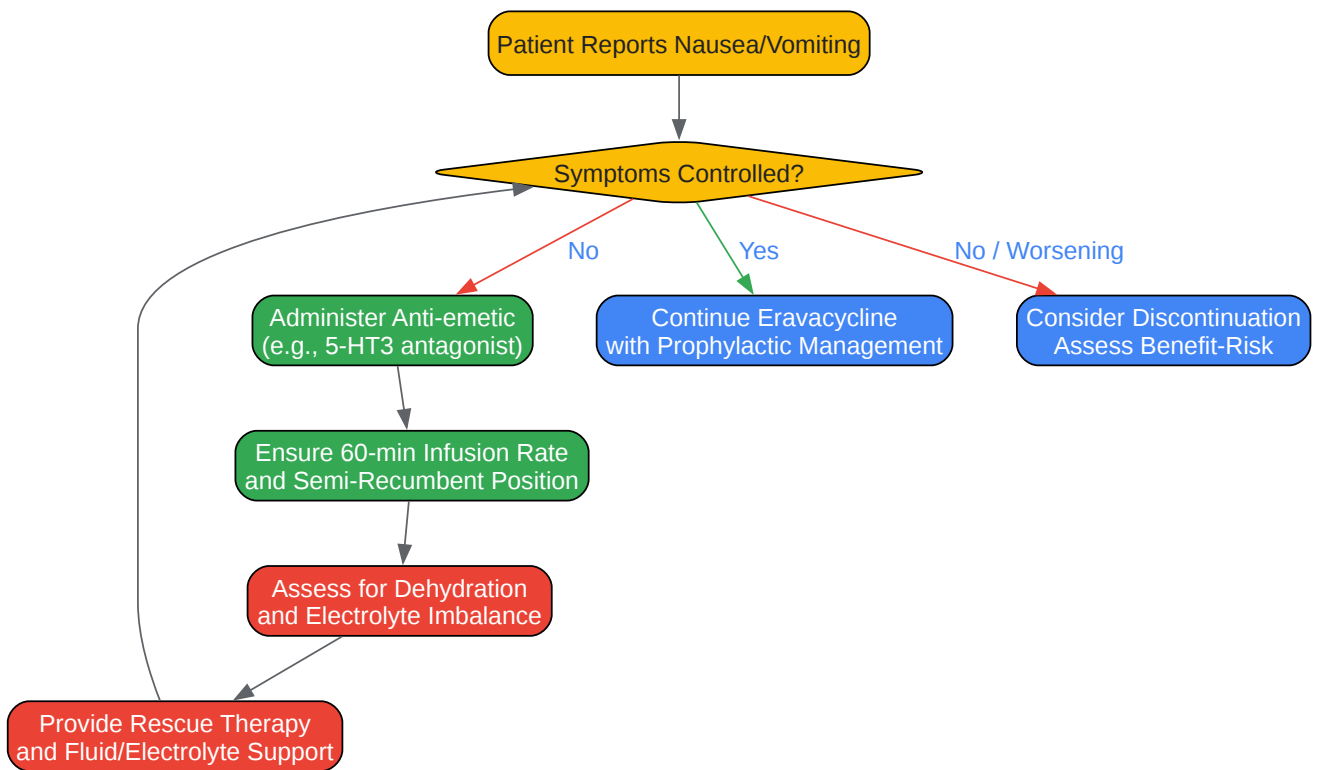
Patient Reports Nausea/Vomiting

Symptoms Controlled?

No

Yes

No / Worsening

Administer Anti-emetic (e.g., 5-HT3 antagonist)

Continue Eravacycline with Prophylactic Management

Consider Discontinuation Assess Benefit-Risk

Ensure 60-min Infusion Rate and Semi-Recumbent Position

Assess for Dehydration and Electrolyte Imbalance

Provide Rescue Therapy and Fluid/Electrolyte Support